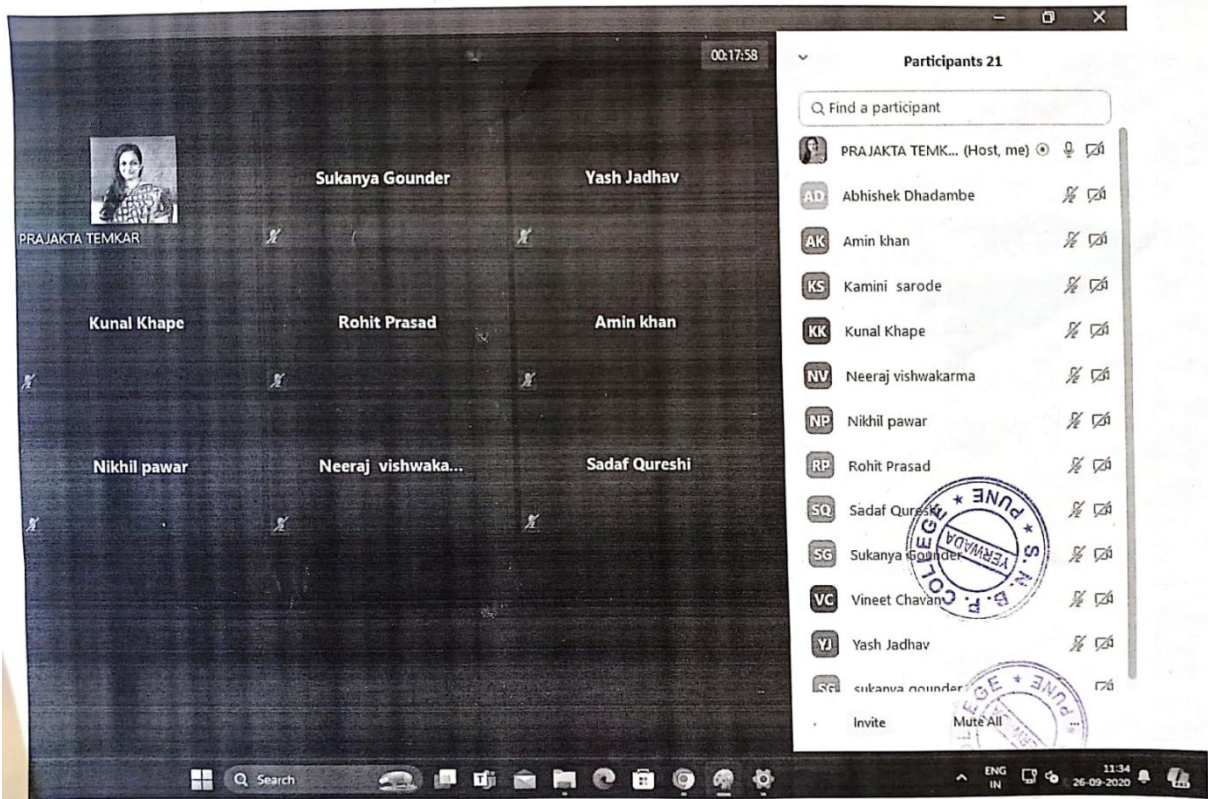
00:17:58

PRAJAKTA TEMKAR

Sukanya Gounder

Yash Jadhav

Kunal Khape

Rohit Prasad

Amin khan

Nikhil pawar

Neeraj vishwaka...

Sadaf Qureshi

Participants 21

Find a participant

PRAJAKTA TEMK... (Host, me)

AD Abhishek Dhadambe

AK Amin khan

KS Kamini sarode

KK Kunal Khape

NV Neeraj vishwakarma

NP Nikhil pawar

RP Rohit Prasad

SQ Sadaf Qureshi

SG Sukanya Gounder

VC Vineet Chavan

YJ Yash Jadhav

SG sukanya gounder

Invite

Mute All

...

PUNE * S. N. B. P. COLLEGE YERWADA

COLLEGE * PUNE

Search

ENG IN

11:34 26-09-2020